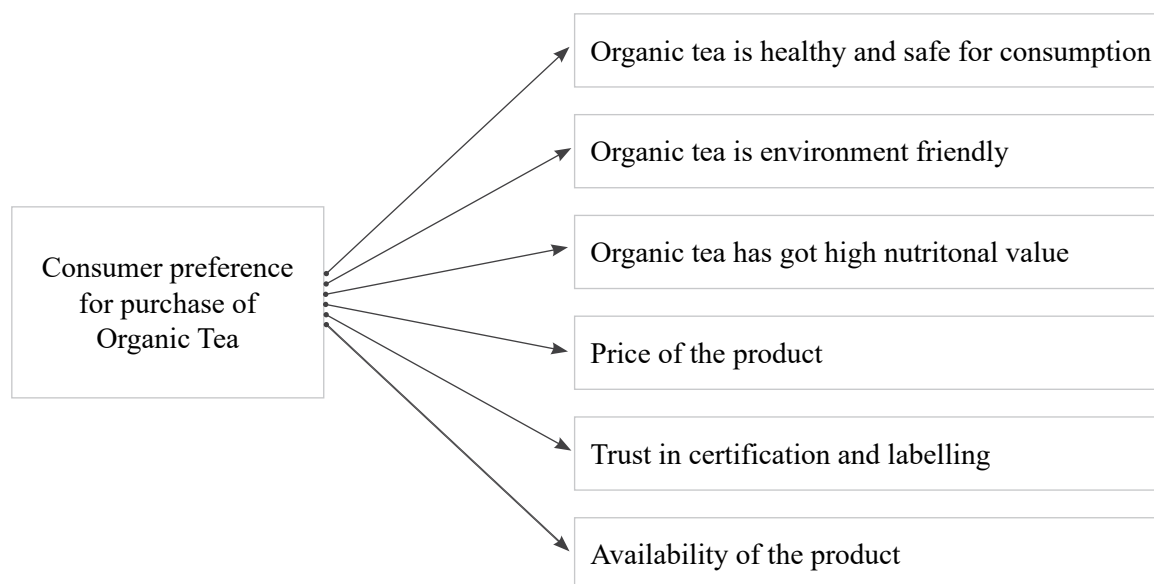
Consumer preference for purchase of Organic Tea

Organic tea is healthy and safe for consumption

Organic tea is environment friendly

Organic tea has got high nutritonal value

Price of the product

Trust in certification and labelling

Availability of the product